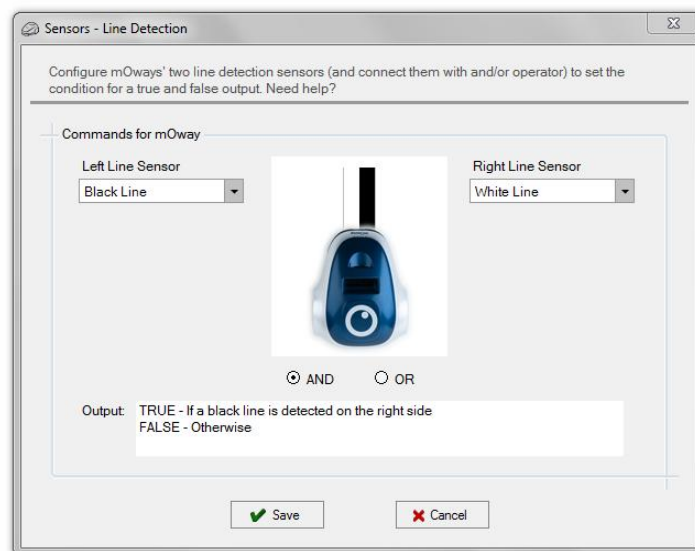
Sensors - Line Detection

Configure mOways' two line detection sensors (and connect them with and/or operator) to set the condition for a true and false output. Need help?

Commands for mOway

Left Line Sensor
Black Line

Right Line Sensor
White Line

AND
OR

Output: TRUE - If a black line is detected on the right side
FALSE - Otherwise

Save
Cancel